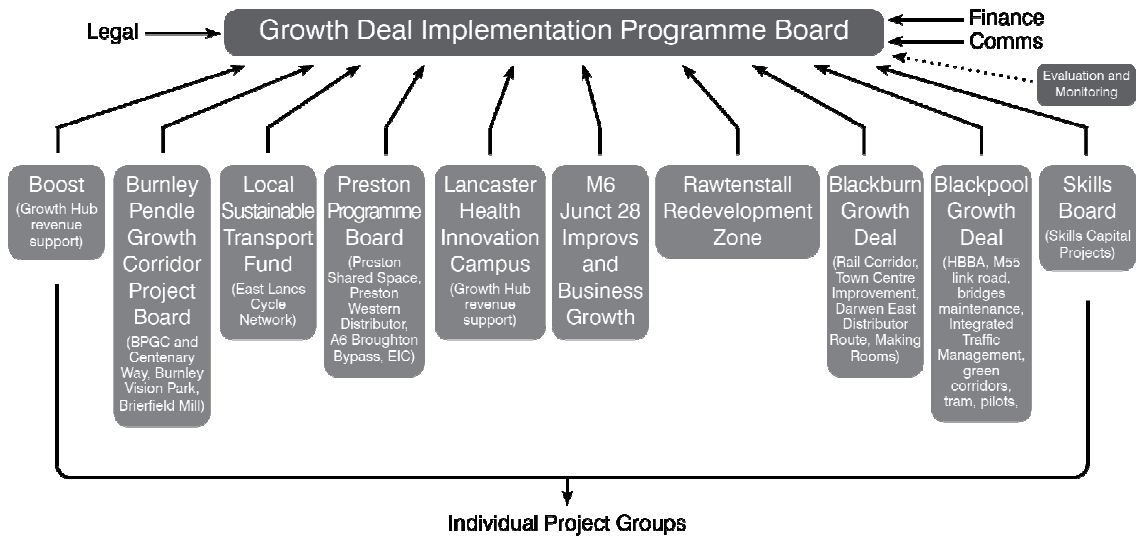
Legal

Growth Deal Implementation Programme Board

Finance
Comms

Evaluation and Monitoring

Boost
(Growth Hub revenue support)

Burnley Pendle Growth Corridor Project Board
(BPGC and Centenary Way, Burnley Vision Park, Brierfield Mill)

Local Sustainable Transport Fund
(East Lancs Cycle Network)

Preston Programme Board
(Preston Shared Space, Preston Western Distributor, A6 Broughton Bypass, EIC)

Lancaster Health Innovation Campus
(Growth Hub revenue support)

M6 Junct 28 Improvs and Business Growth

Rawtenstall Redevelopment Zone

Blackburn Growth Deal
(Rail Corridor, Town Centre Improvement, Darwen East Distributor Route, Making Rooms)

Blackpool Growth Deal
(HBBA, M55 link road, bridges maintenance, Integrated Traffic Management, green corridors, tram, pilots,

Skills Board
(Skills Capital Projects)

Individual Project Groups